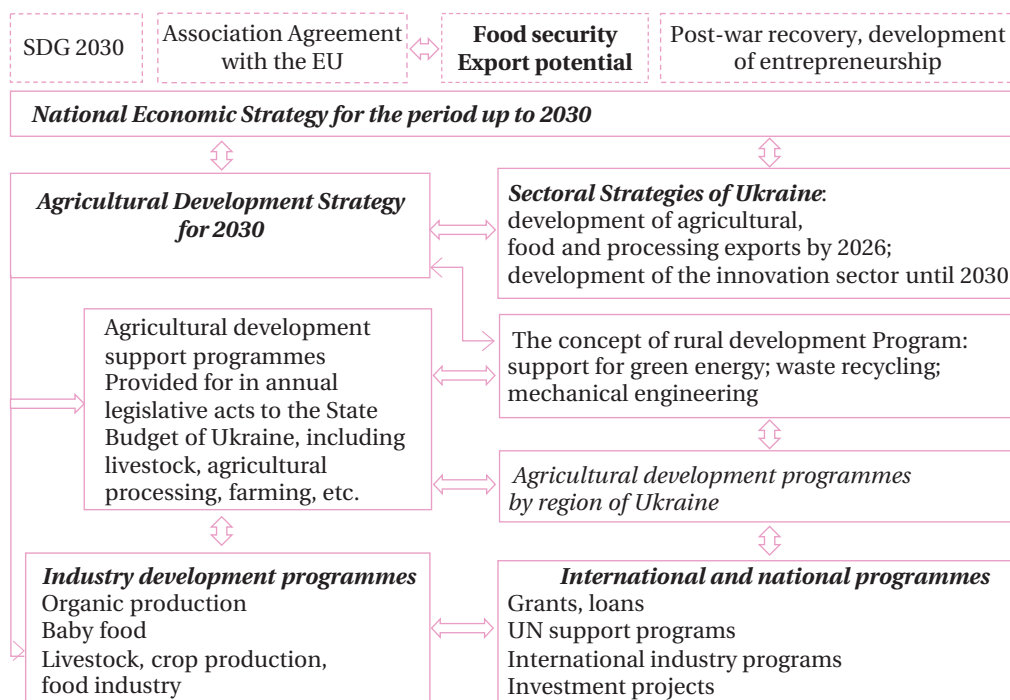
SDG 2030

Association Agreement with the EU

**Food security**
**Export potential**

Post-war recovery, development of entrepreneurship

*National Economic Strategy for the period up to 2030*

*Agricultural Development Strategy for 2030*

*Sectoral Strategies of Ukraine*: development of agricultural, food and processing exports by 2026; development of the innovation sector until 2030

Agricultural development support programmes Provided for in annual legislative acts to the State Budget of Ukraine, including livestock, agricultural processing, farming, etc.

The concept of rural development Program: support for green energy; waste recycling; mechanical engineering

*Agricultural development programmes by region of Ukraine*

*Industry development programmes*
Organic production
Baby food
Livestock, crop production, food industry

*International and national programmes*
Grants, loans
UN support programs
International industry programs
Investment projects